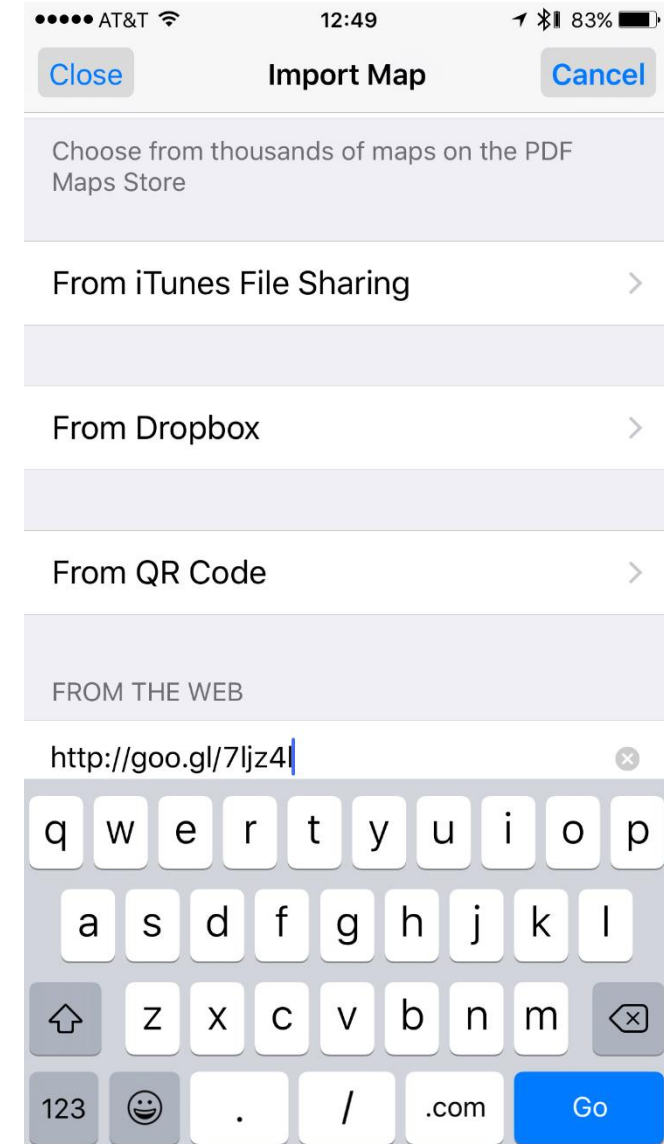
●●●●● AT&T 12:49 83%

Close Import Map Cancel

Choose from thousands of maps on the PDF Maps Store

From iTunes File Sharing

From Dropbox

From QR Code

FROM THE WEB

http://goo.gl/7ljz4l

q w e r t y u i o p
a s d f g h j k l
z x c v b n m
123 . / .com Go